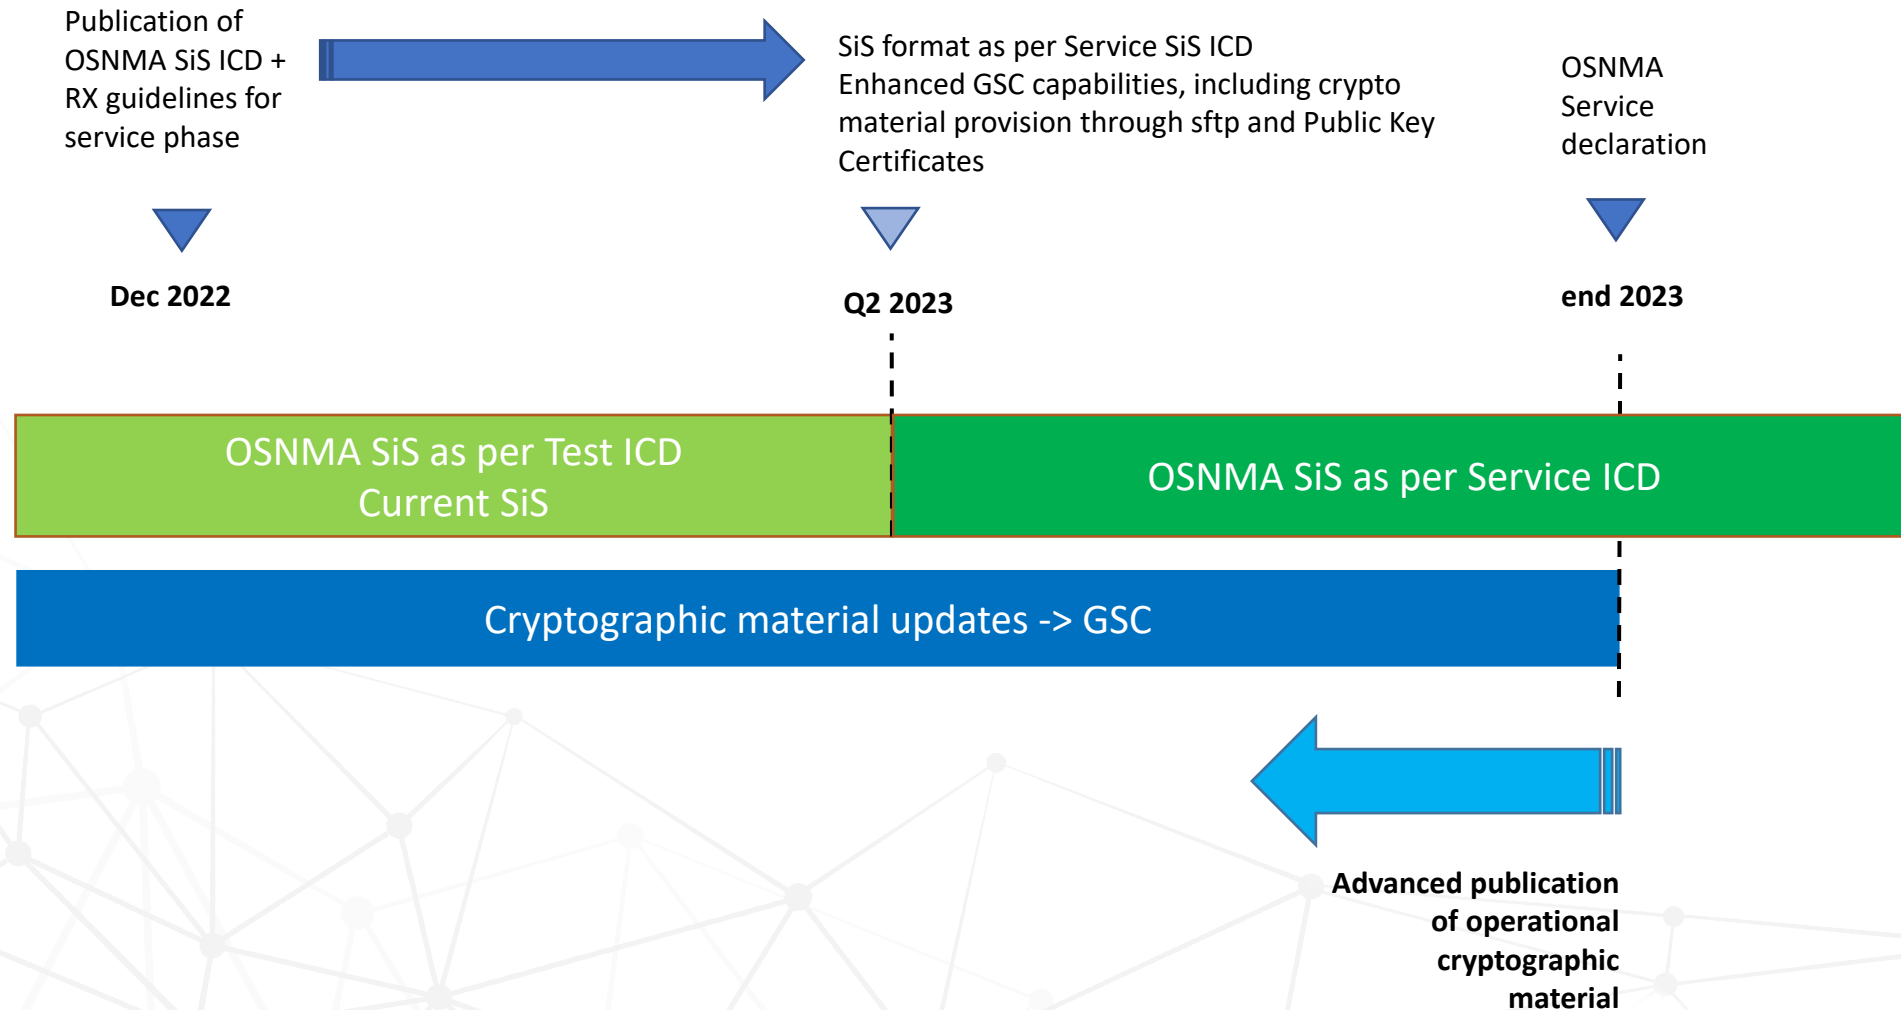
Publication of OSNMA SiS ICD + RX guidelines for service phase

SiS format as per Service SiS ICD
Enhanced GSC capabilities, including crypto material provision through sftp and Public Key Certificates

OSNMA Service declaration

Dec 2022

Q2 2023

end 2023

OSNMA SiS as per Test ICD
Current SiS

OSNMA SiS as per Service ICD

Cryptographic material updates -> GSC

Advanced publication of operational cryptographic material